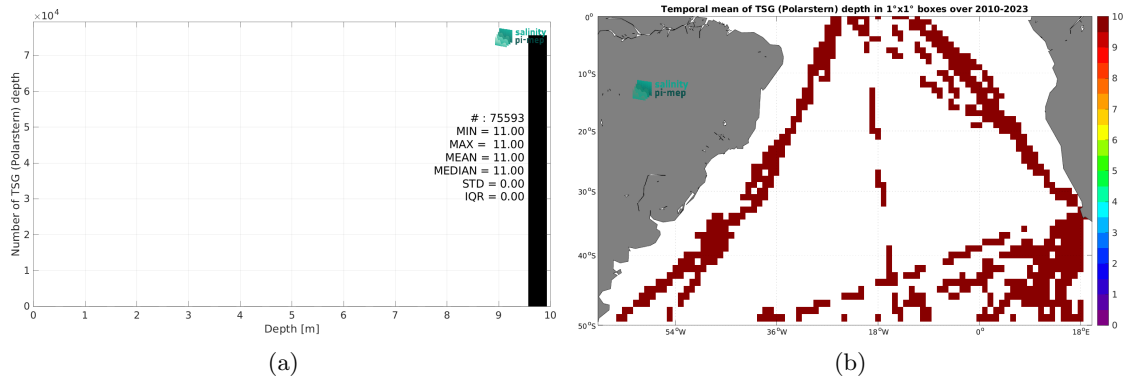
$\times10^4$

salinity pi-mep

Number of TSG (Polarstern) depth

7
6
5
4
3
2
1
0

# : 75593
MIN = 11.00
MAX = 11.00
MEAN = 11.00
MEDIAN = 11.00
STD = 0.00
IQR = 0.00

0 1 2 3 4 5 6 7 8 9 10

Depth [m]

(a)

Temporal mean of TSG (Polarstern) depth in 1°x1° boxes over 2010-2023

0°
10°S
20°S
30°S
40°S
50°S

salinity pi-mep

54°W 36°W 18°W 0° 18°E

10
9
8
7
6
5
4
3
2
1
0

(b)